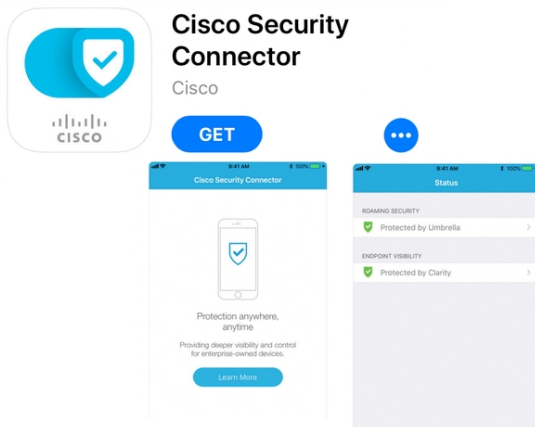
CISCO

Cisco Security Connector

Cisco

GET

•••

9:41 AM
100%
Cisco Security Connector

Protection anywhere, anytime

Providing deeper visibility and control for enterprise-owned devices.

Learn More

9:41 AM
100%
Status

ROAMING SECURITY
Protected by Umbrella

ENDPOINT VISIBILITY
Protected by Clarity